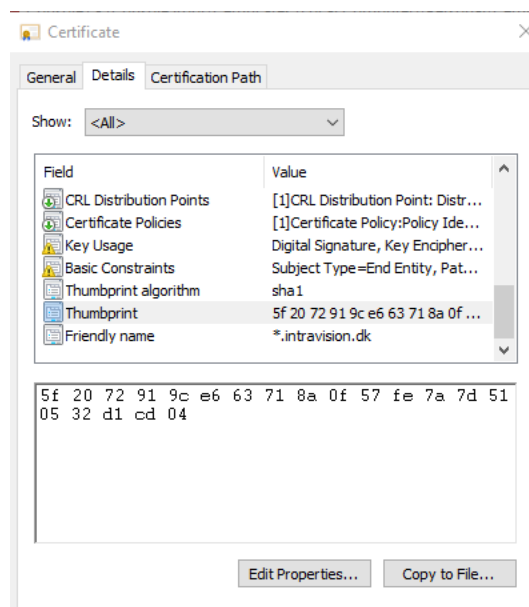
Certificate

General Details Certification Path

Show: <All>

| Field | Value |
|---|---|
| CRL Distribution Points | [1]CRL Distribution Point: Distr... |
| Certificate Policies | [1]Certificate Policy:Policy Ide... |
| Key Usage | Digital Signature, Key Encipher... |
| Basic Constraints | Subject Type=End Entity, Pat... |
| Thumbprint algorithm | sha1 |
| Thumbprint | 5f 20 72 91 9c e6 63 71 8a 0f ... |
| Friendly name | *.intravision.dk |

5f 20 72 91 9c e6 63 71 8a 0f 57 fe 7a 7d 51 05 32 d1 cd 04

Edit Properties... Copy to File...